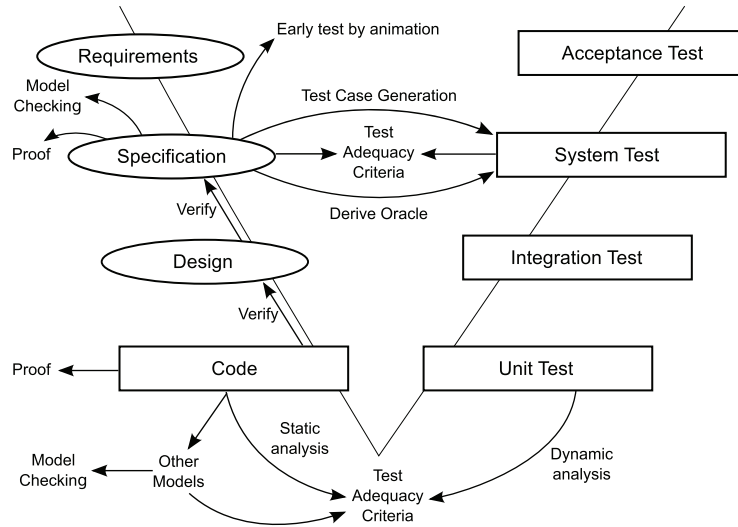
Requirements

Early test by animation

Acceptance Test

Model Checking

Test Case Generation

Proof

Specification

Test Adequacy Criteria

System Test

Verify

Derive Oracle

Design

Integration Test

Verify

Proof

Code

Unit Test

Static analysis

Model Checking

Other Models

Dynamic analysis

Test Adequacy Criteria